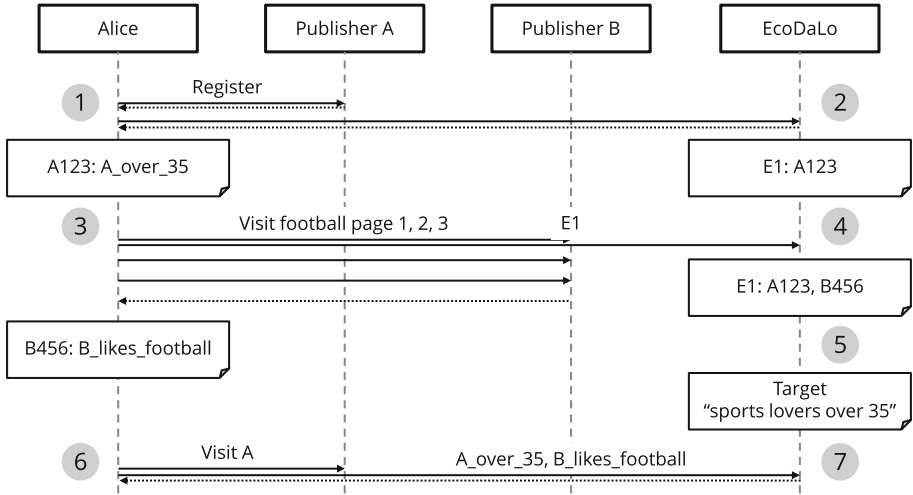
Alice

Publisher A

Publisher B

EcoDaLo

1

Register

2

A123: A_over_35

E1: A123

3

Visit football page 1, 2, 3

E1

4

E1: A123, B456

B456: B_likes_football

5

Target "sports lovers over 35"

6

Visit A

A_over_35, B_likes_football

7